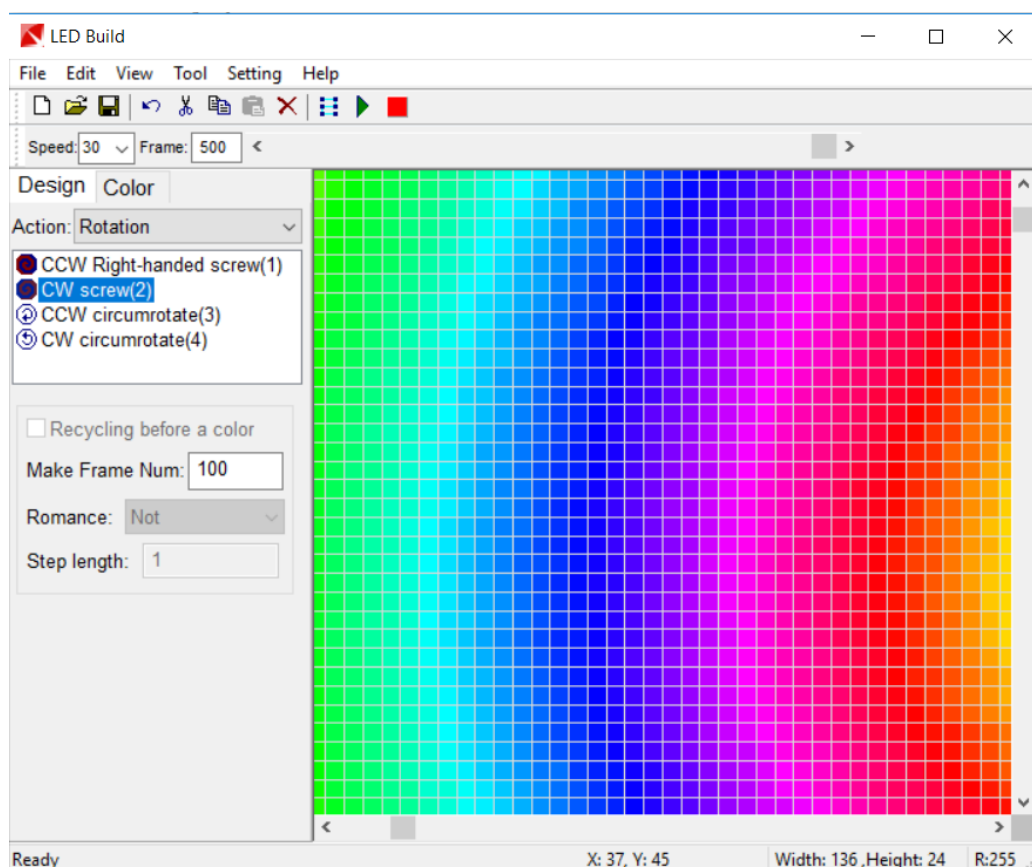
LED Build

File Edit View Tool Setting Help

Speed: 30 Frame: 500

Design Color

Action: Rotation

CCW Right-handed screw(1)
CW screw(2)
CCW circumrotate(3)
CW circumrotate(4)

Recycling before a color

Make Frame Num: 100

Romance: Not

Step length: 1

Ready X: 37, Y: 45 Width: 136 ,Height: 24 R:255